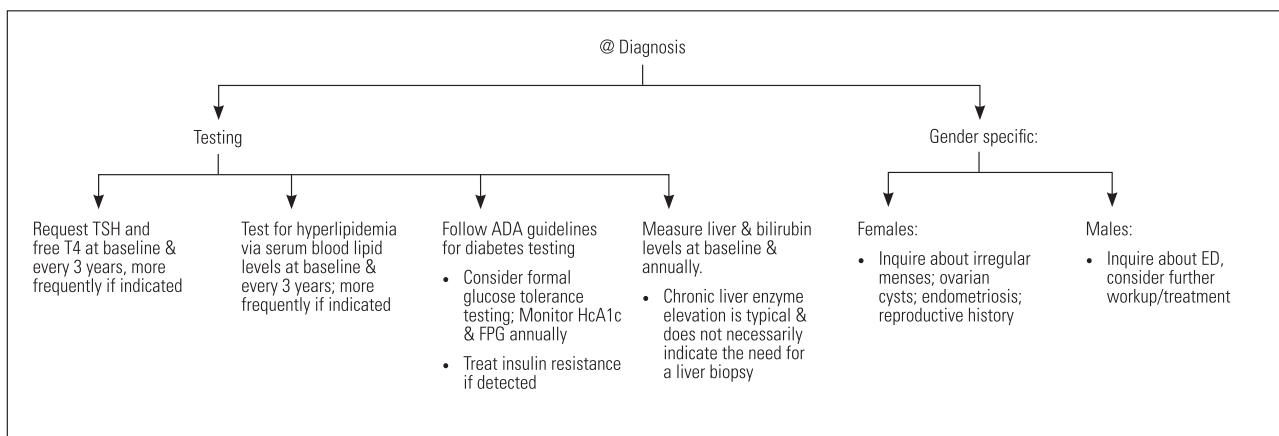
@ Diagnosis

Testing

Gender specific:

Request TSH and free T4 at baseline & every 3 years, more frequently if indicated

Test for hyperlipidemia via serum blood lipid levels at baseline & every 3 years; more frequently if indicated

Follow ADA guidelines for diabetes testing

- Consider formal glucose tolerance testing; Monitor HcA1c & FPG annually
- Treat insulin resistance if detected

Measure liver & bilirubin levels at baseline & annually.

- Chronic liver enzyme elevation is typical & does not necessarily indicate the need for a liver biopsy

Females:

- Inquire about irregular menses; ovarian cysts; endometriosis; reproductive history

Males:

- Inquire about ED, consider further workup/treatment